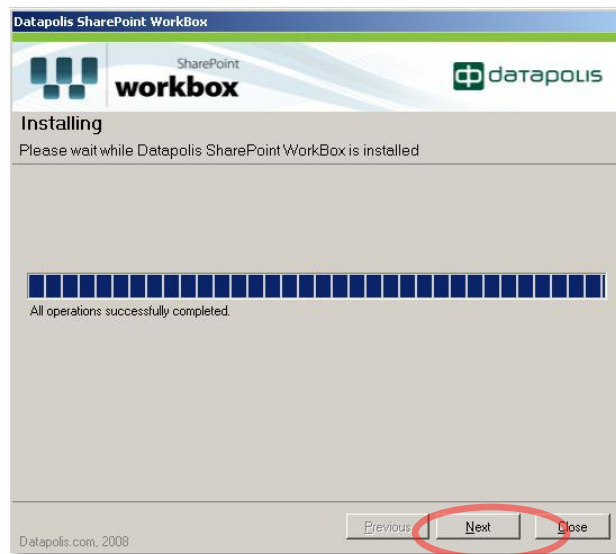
Datapolis SharePoint WorkBox

SharePoint
workbox

datapolis

Installing
Please wait while Datapolis SharePoint WorkBox is installed

All operations successfully completed.

Datapolis.com, 2008

Previous
Next
Close